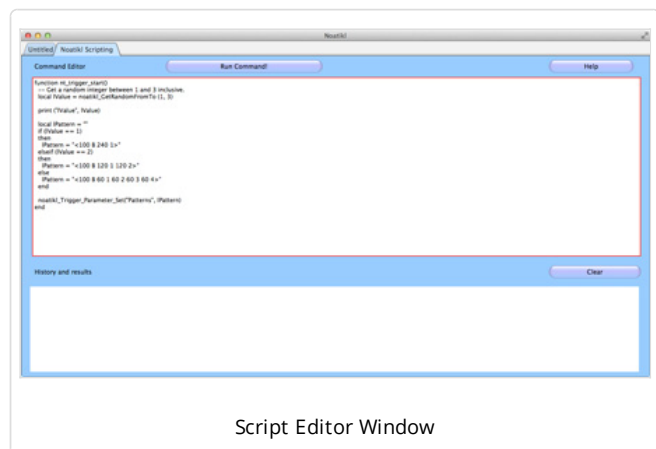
Noatikl

Untitled | Noatikl Scripting

Command Editor

Run Command!

Help

function nt_trigger_start()
-- Get a random integer between 1 and 3 inclusive.
local lValue = noatikl_GetRandomFromTo (1, 3)

print ("lValue", lValue)

local lPattern = ""
if (lValue == 1)
then
lPattern = "<100 B 240 1>"
elseif (lValue == 2)
then
lPattern = "<100 B 120 1 120 2>"
else
lPattern = "<100 B 60 1 60 2 60 3 60 4>"
end

noatikl_Trigger_Parameter_Set("Patterns", lPattern)
end

History and results

Clear

Script Editor Window